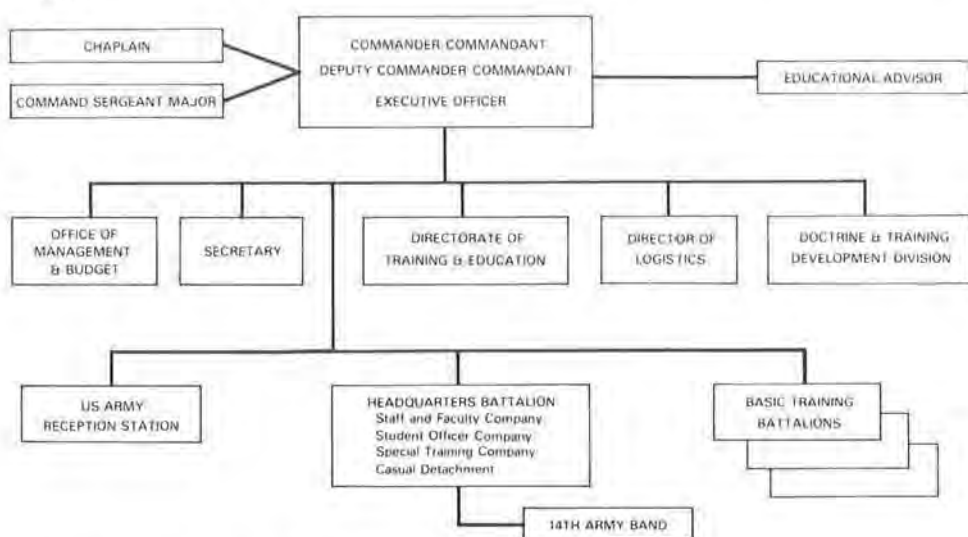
CHAPLAIN

COMMAND SERGEANT MAJOR

COMMANDER COMMANDANT
DEPUTY COMMANDER COMMANDANT
EXECUTIVE OFFICER

EDUCATIONAL ADVISOR

OFFICE OF MANAGEMENT & BUDGET

SECRETARY

DIRECTORATE OF TRAINING & EDUCATION

DIRECTOR OF LOGISTICS

DOCTRINE & TRAINING DEVELOPMENT DIVISION

US ARMY RECEPTION STATION

HEADQUARTERS BATTALION
Staff and Faculty Company
Student Officer Company
Special Training Company
Casual Detachment

BASIC TRAINING BATTALIONS

14TH ARMY BAND